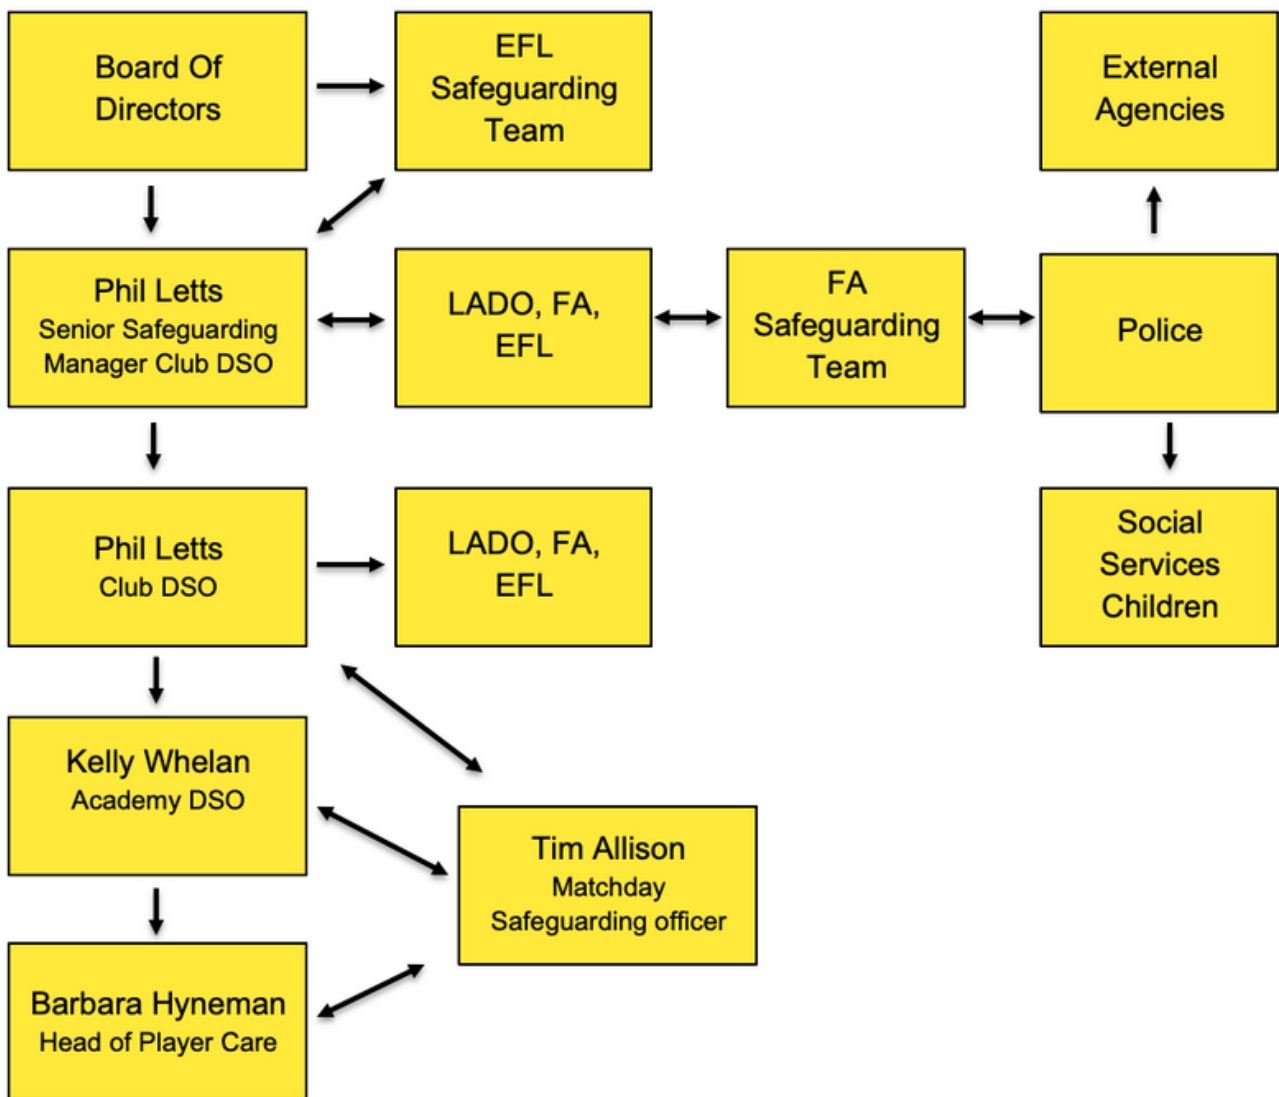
Board Of Directors

EFL Safeguarding Team

External Agencies

Phil Letts
Senior Safeguarding Manager Club DSO

LADO, FA, EFL

FA Safeguarding Team

Police

Phil Letts
Club DSO

LADO, FA, EFL

Social Services Children

Kelly Whelan
Academy DSO

Tim Allison
Matchday Safeguarding officer

Barbara Hyneman
Head of Player Care